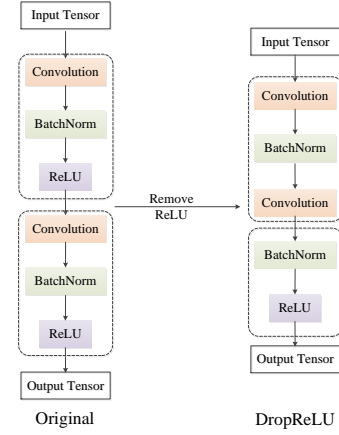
Input Tensor

Convolution

BatchNorm

ReLU

Convolution

BatchNorm

ReLU

Output Tensor

Original

Remove ReLU

Input Tensor

Convolution

BatchNorm

Convolution

BatchNorm

ReLU

Output Tensor

DropReLU